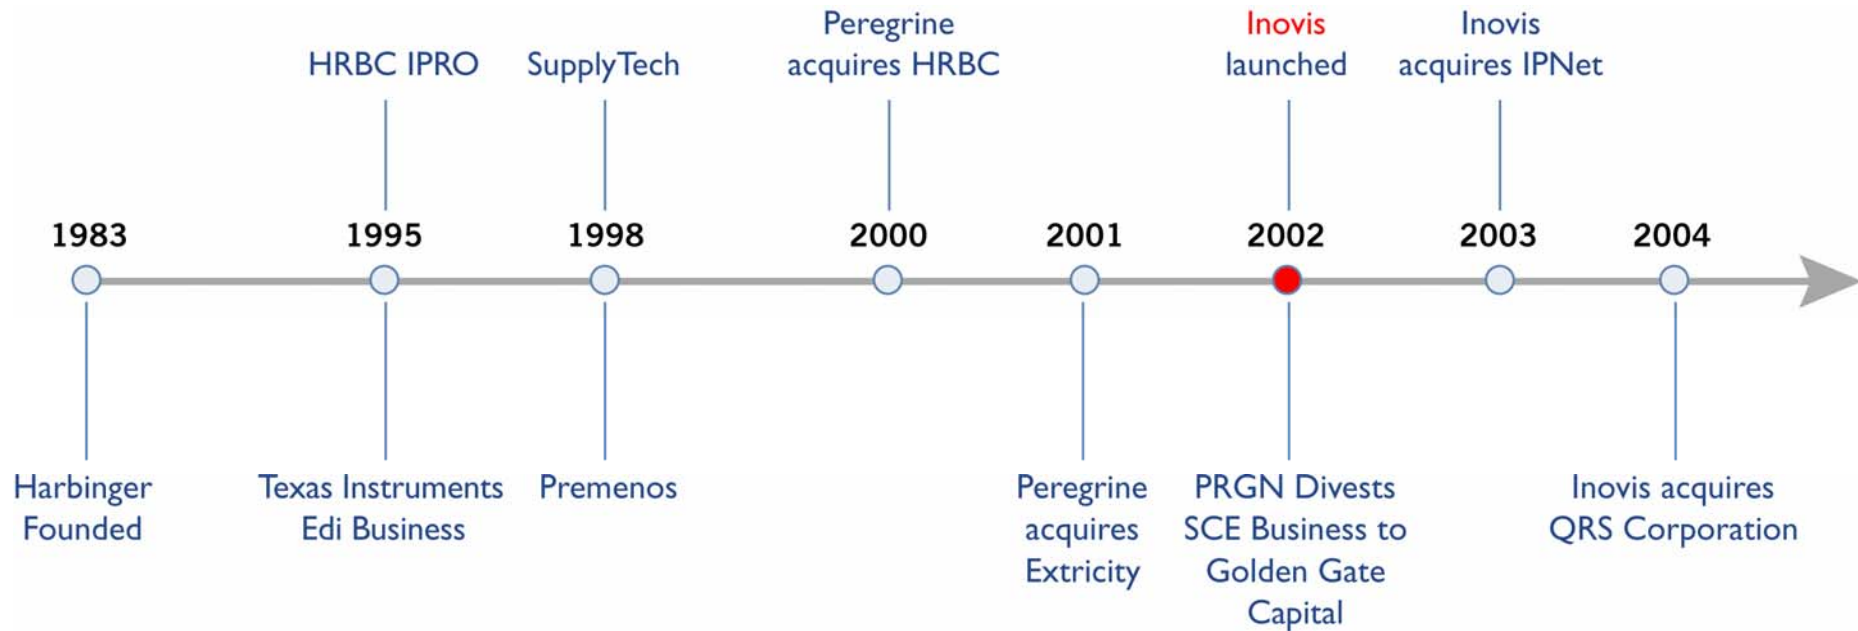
HRBC IPRO

SupplyTech

Peregrine acquires HRBC

Inovis launched

Inovis acquires IPNet

1983

1995

1998

2000

2001

2002

2003

2004

Harbinger Founded

Texas Instruments Edi Business

Premenos

Peregrine acquires Extricity

PRGN Divests SCE Business to Golden Gate Capital

Inovis acquires QRS Corporation